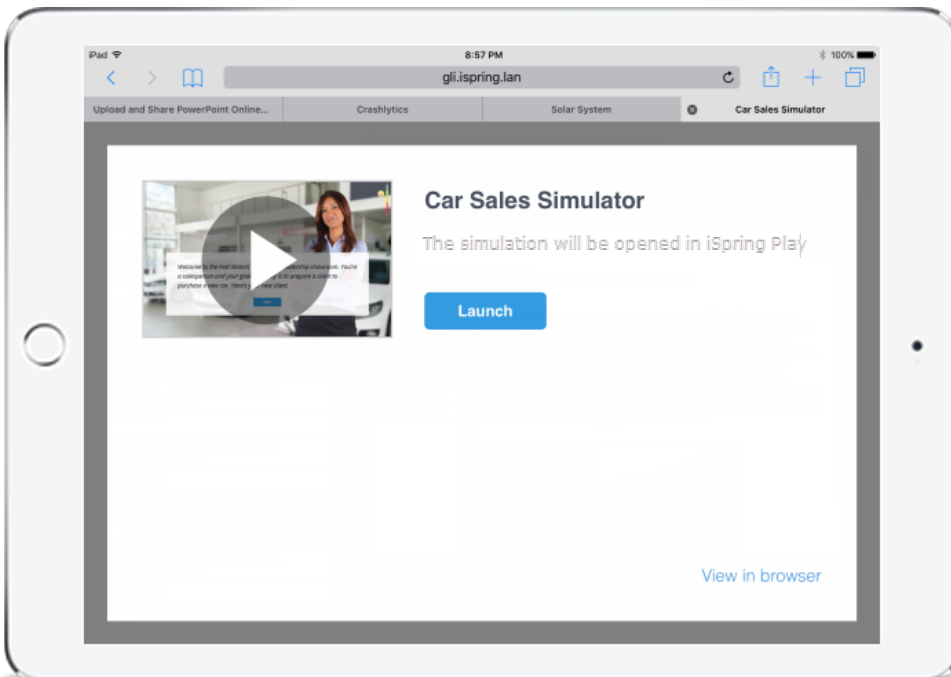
iPad
8:57 PM
100%
gli.ispring.lan
Upload and Share PowerPoint Online...
Crashlytics
Solar System
Car Sales Simulator

Welcome to the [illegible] showroom. You're a salesperson and your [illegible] is to prepare a client to purchase a new car. Here's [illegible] new client.

Car Sales Simulator

The simulation will be opened in iSpring Play

Launch

View in browser